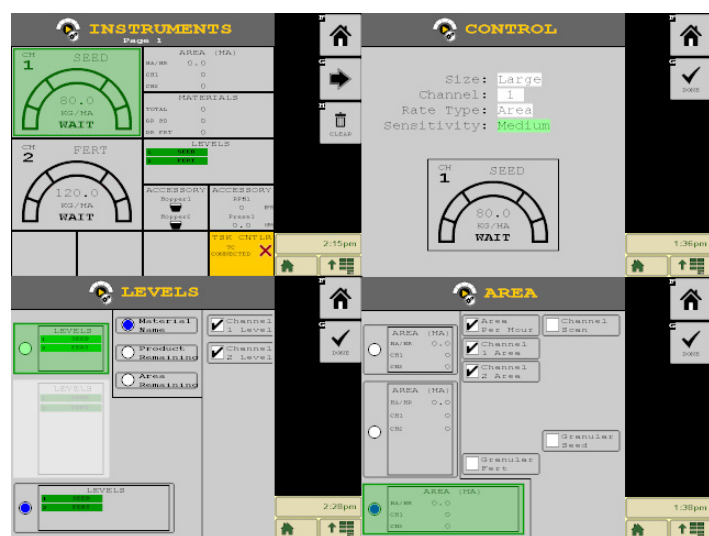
INSTRUMENTS
Page 1

CH 1
SEED
80.0
KG/HA
WAIT

AREA (HA)
HA/HR 0.0
CH1 0
CH2 0

MATERIALS
TOTAL 0
KG SD 0
SD FRT 0

CH 2
FERT
120.0
KG/HA
WAIT

LEVELS
1 SEED
2 FERT

ACCESSORY
Hopper1
Hopper2

ACCESSORY
RPM1
0 RPM
Press1
0.0

TSK CNTLR
TC
CONNECTED

CLEAR

2:15pm

CONTROL

Size: Large
Channel: 1
Rate Type: Area
Sensitivity: Medium

CH 1
SEED
80.0
KG/HA
WAIT

DONE

1:36pm

LEVELS

LEVELS
1 SEED
2 FERT

Material Name
Product Remaining
Area Remaining

Channel 1 Level
Channel 2 Level

LEVELS
1 SEED
2 FERT

LEVELS
1 SEED
2 FERT

DONE

2:28pm

AREA

AREA (HA)
HA/HR 0.0
CH1 0
CH2 0

Area Per Hour
Channel Scan
Channel 1 Area
Channel 2 Area

AREA (HA)
HA/HR 0.0
CH1 0
CH2 0

Granular Seed
Granular Fert

AREA (HA)
HA/HR 0.0
CH1 0
CH2 0

DONE

1:38pm